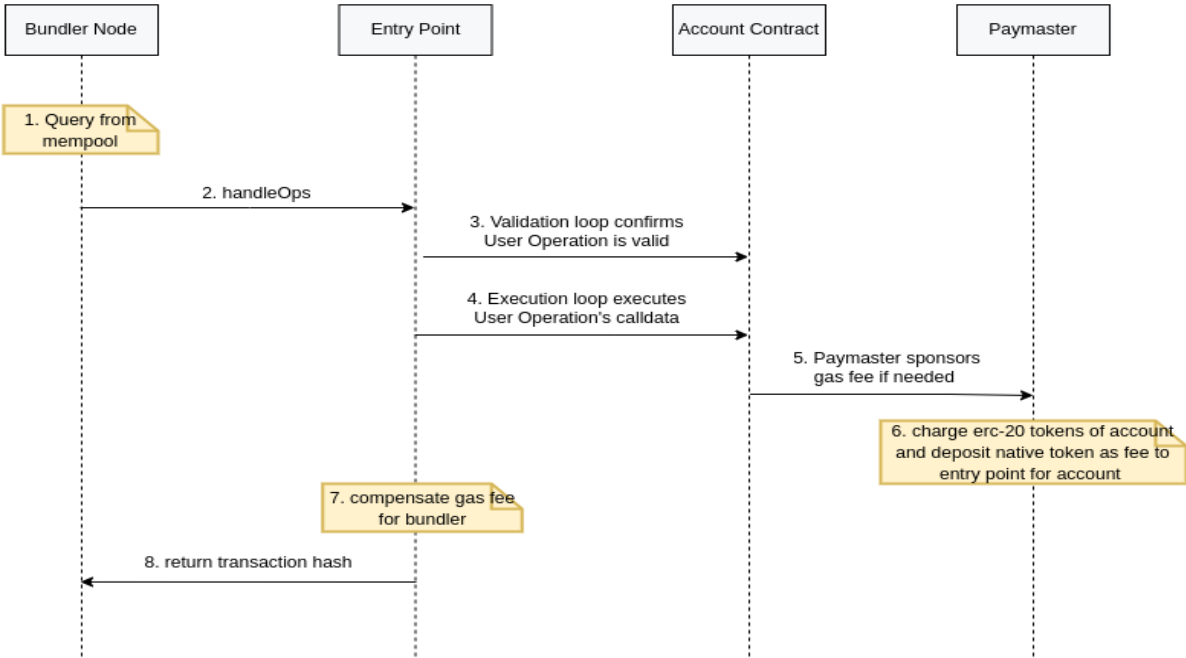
Bundler Node

Entry Point

Account Contract

Paymaster

1. Query from mempool

2. handleOps

3. Validation loop confirms User Operation is valid

4. Execution loop executes User Operation's calldata

5. Paymaster sponsors gas fee if needed

6. charge erc-20 tokens of account and deposit native token as fee to entry point for account

7. compensate gas fee for bundler

8. return transaction hash